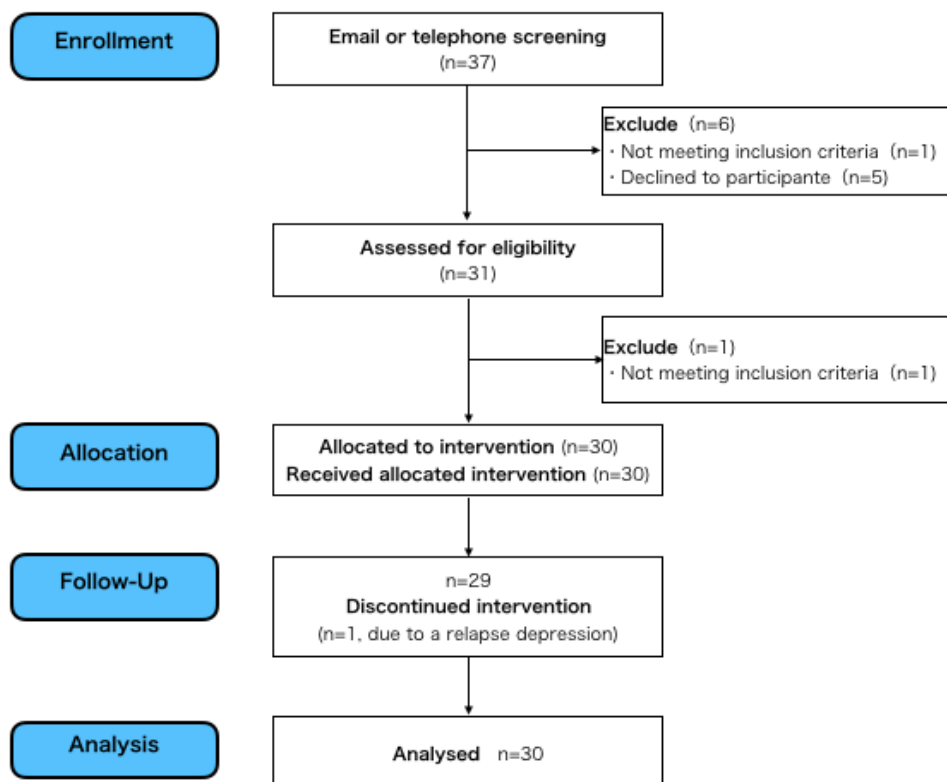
Enrollment

Email or telephone screening
(n=37)

Exclude (n=6)
・Not meeting inclusion criteria (n=1)
・Declined to participante (n=5)

Assessed for eligibility
(n=31)

Exclude (n=1)
・Not meeting inclusion criteria (n=1)

Allocation

Allocated to intervention (n=30)
Received allocated intervention (n=30)

Follow-Up

n=29
Discontinued intervention
(n=1, due to a relapse depression)

Analysis

Analysed n=30